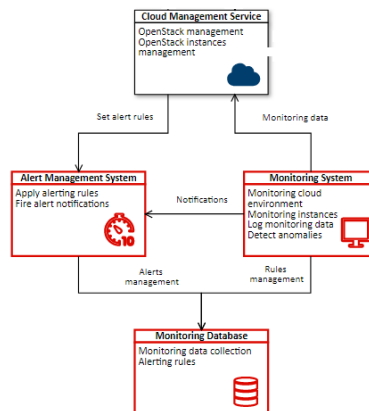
Cloud Management Service
OpenStack management
OpenStack instances management

Set alert rules

Monitoring data

Alert Management System
Apply alerting rules
Fire alert notifications

Notifications

Monitoring System
Monitoring cloud environment
Monitoring instances
Log monitoring data
Detect anomalies

Alerts management

Rules management

Monitoring Database
Monitoring data collection
Alerting rules